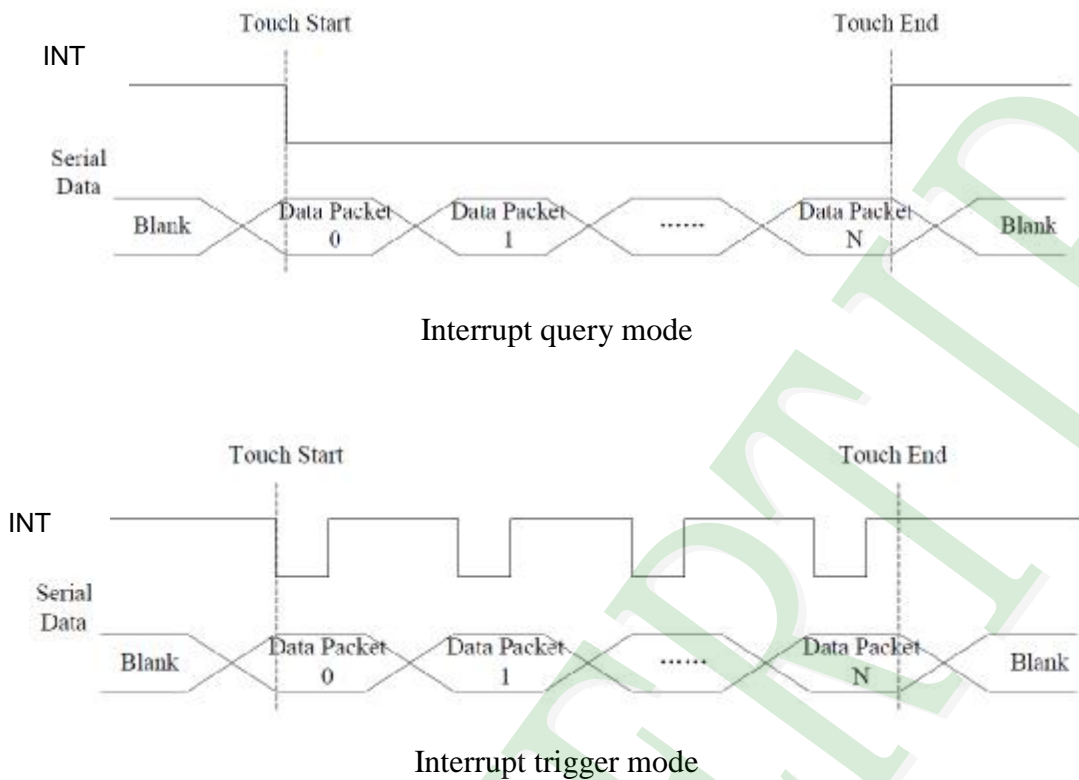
Touch Start

Touch End

INT

Serial Data

Blank

Data Packet 0

Data Packet 1

......

Data Packet N

Blank

Interrupt query mode

Touch Start

Touch End

INT

Serial Data

Blank

Data Packet 0

Data Packet 1

......

Data Packet N

Blank

Interrupt trigger mode